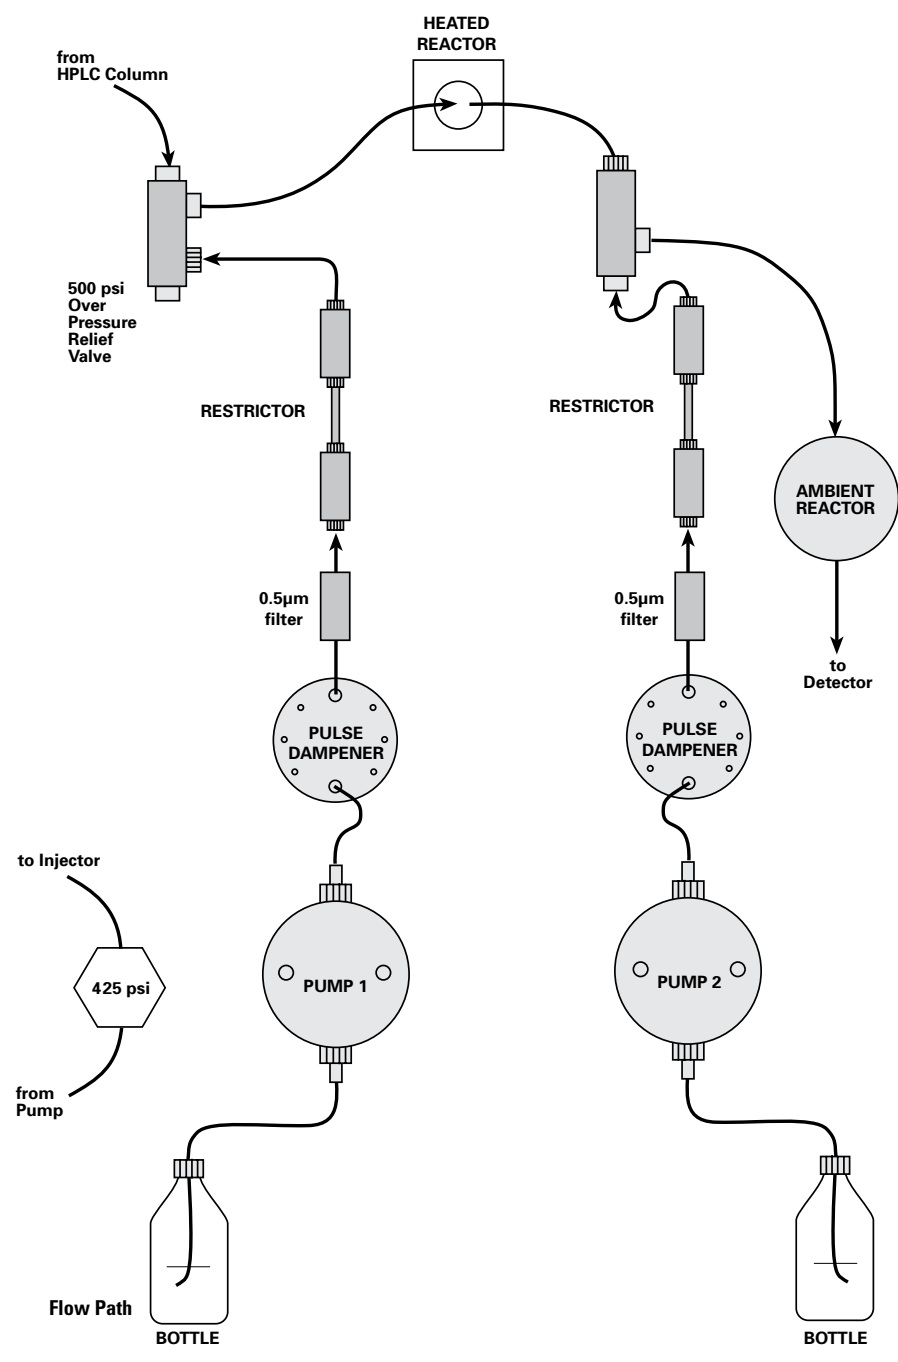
from HPLC Column

HEATED REACTOR

500 psi Over Pressure Relief Valve

RESTRICTOR

RESTRICTOR

AMBIENT REACTOR

0.5µm filter

0.5µm filter

to Detector

PULSE DAMPENER

PULSE DAMPENER

to Injector

425 psi

from Pump

PUMP 1

PUMP 2

Flow Path

BOTTLE

BOTTLE